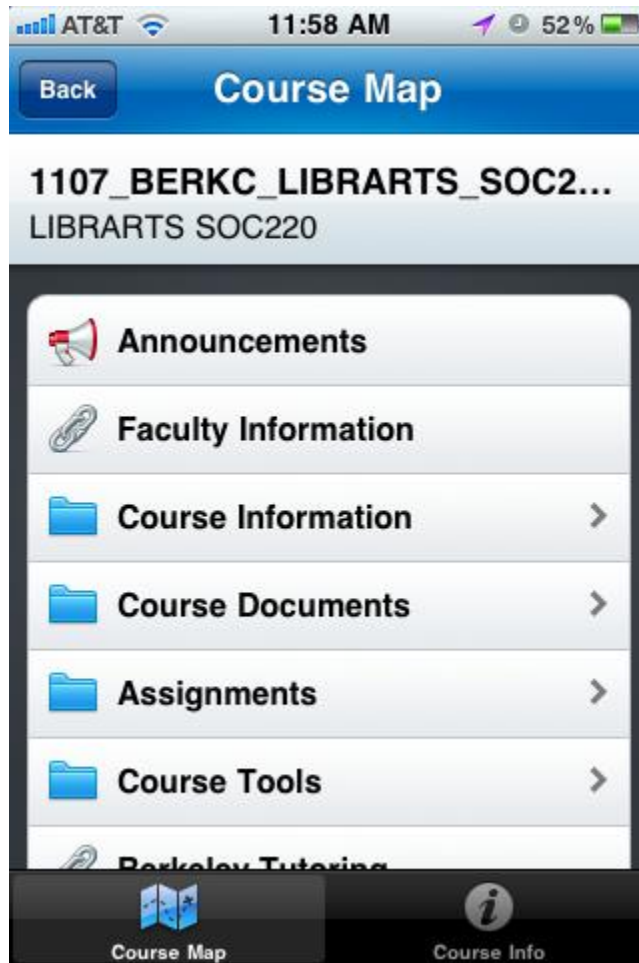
AT&T 11:58 AM 52%

Back Course Map

1107_BERKC_LIBRARTS_SOC2...
LIBRARTS SOC220

Announcements

Faculty Information

Course Information

Course Documents

Assignments

Course Tools

Berkeley Tutoring

Course Map

Course Info